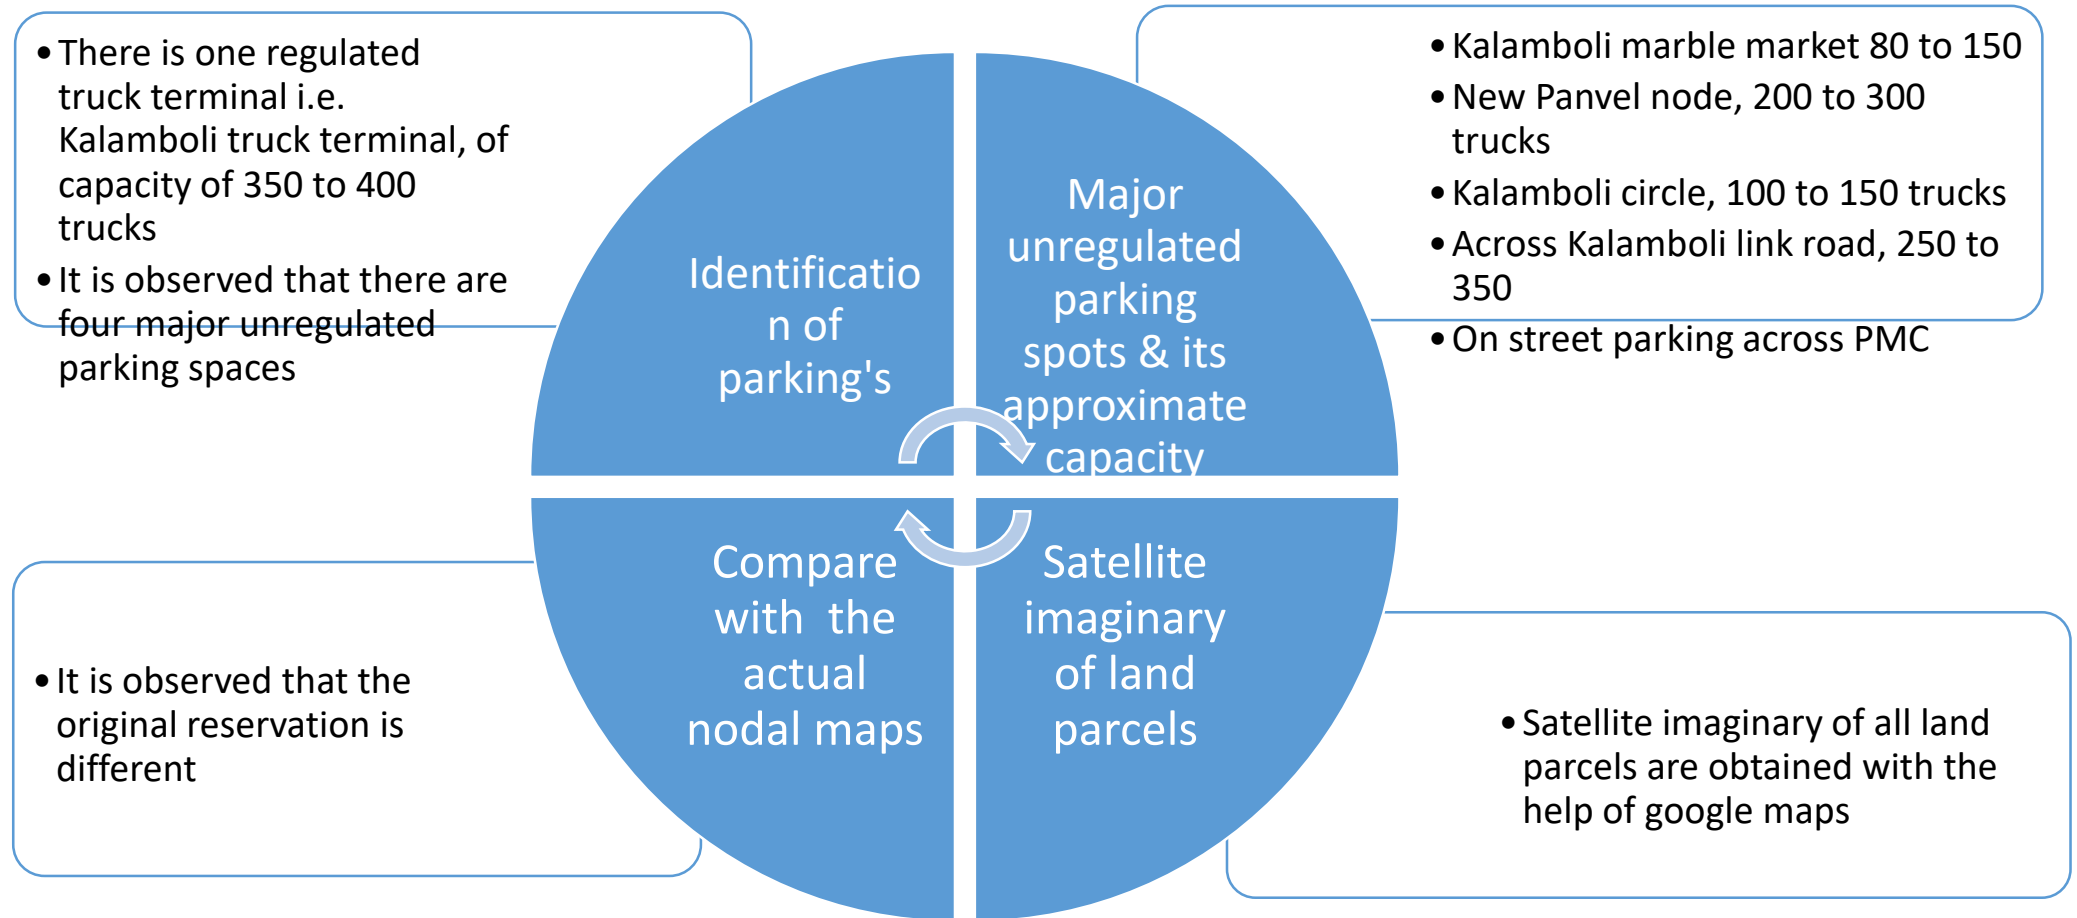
• There is one regulated truck terminal i.e. Kalamboli truck terminal, of capacity of 350 to 400 trucks
• It is observed that there are four major unregulated parking spaces

Identification of parking's

Major unregulated parking spots & its approximate capacity

• Kalamboli marble market 80 to 150
• New Panvel node, 200 to 300 trucks
• Kalamboli circle, 100 to 150 trucks
• Across Kalamboli link road, 250 to 350
• On street parking across PMC

Compare with the actual nodal maps

Satellite imaginary of land parcels

• It is observed that the original reservation is different

• Satellite imaginary of all land parcels are obtained with the help of google maps